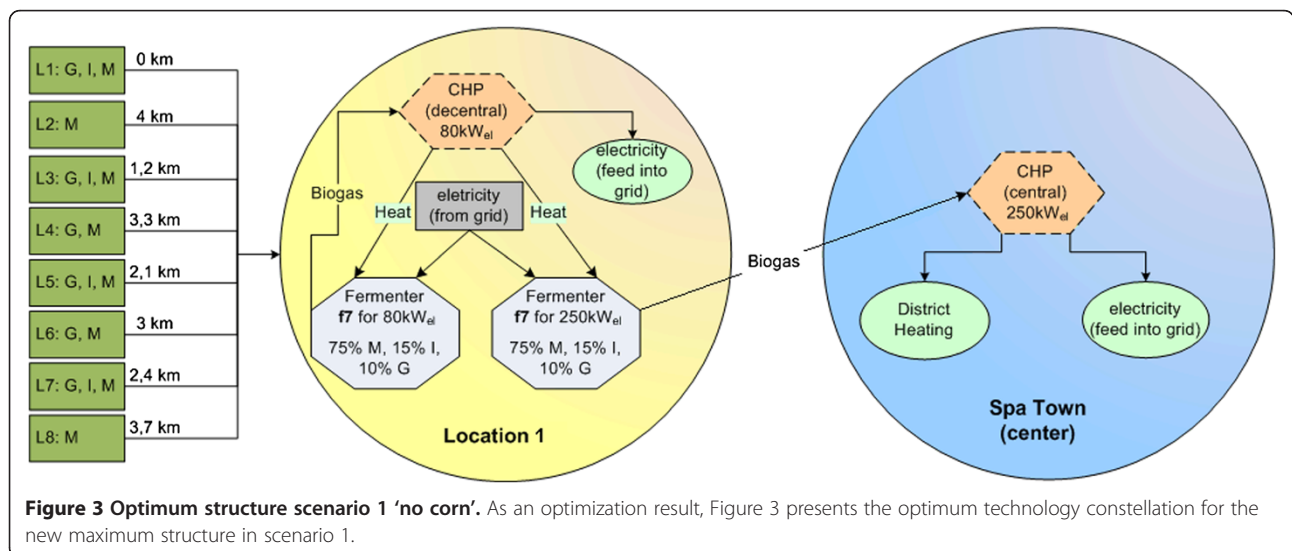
L1: G, I, M
0 km
L2: M
4 km
L3: G, I, M
1,2 km
L4: G, M
3,3 km
L5: G, I, M
2,1 km
L6: G, M
3 km
L7: G, I, M
2,4 km
L8: M
3,7 km

CHP (decentral) 80kW$_{el}$
electricity (feed into grid)
Biogas
eletricity (from grid)
Heat
Heat
Fermenter **f7** for 80kW$_{el}$
75% M, 15% I, 10% G
Fermenter **f7** for 250kW$_{el}$
75% M, 15% I, 10% G
Location 1

Biogas

CHP (central) 250kW$_{el}$
District Heating
electricity (feed into grid)
Spa Town (center)

**Figure 3 Optimum structure scenario 1 'no corn'.** As an optimization result, Figure 3 presents the optimum technology constellation for the new maximum structure in scenario 1.